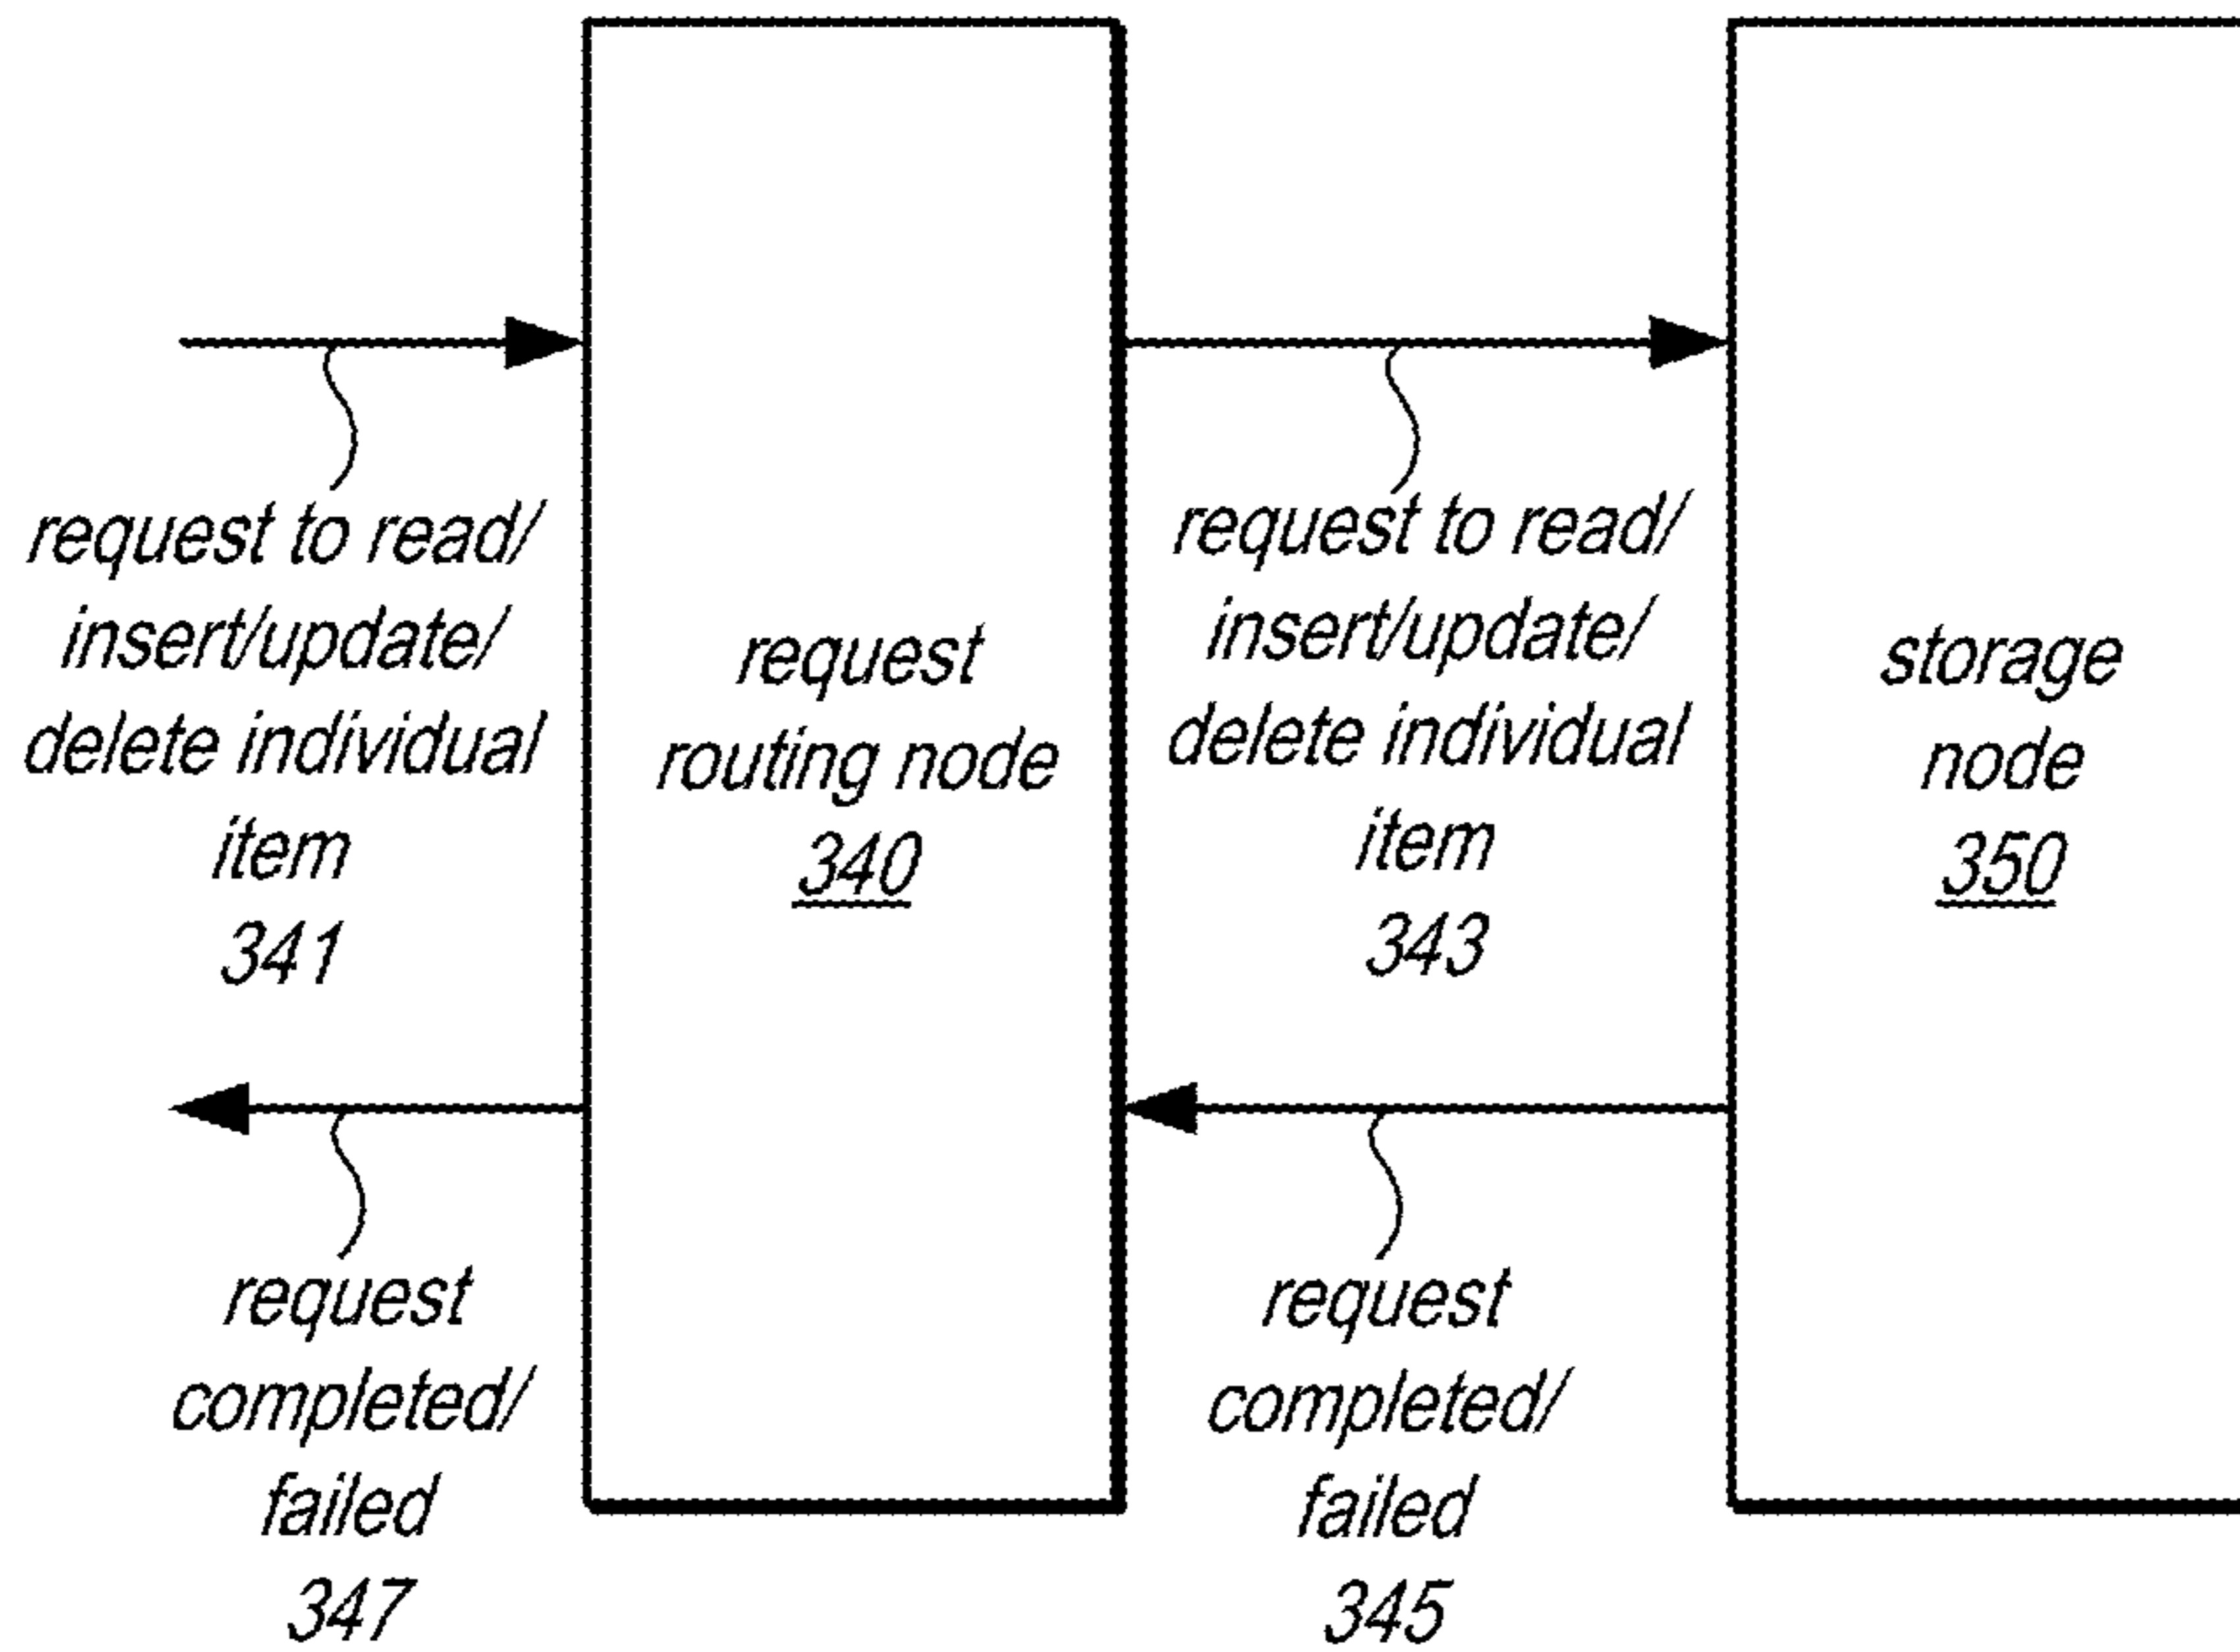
request to read/ insert/update/ delete individual item 341

request routing node 340

request to read/ insert/update/ delete individual item 343

storage node 350

request completed/ failed 347

request completed/ failed 345